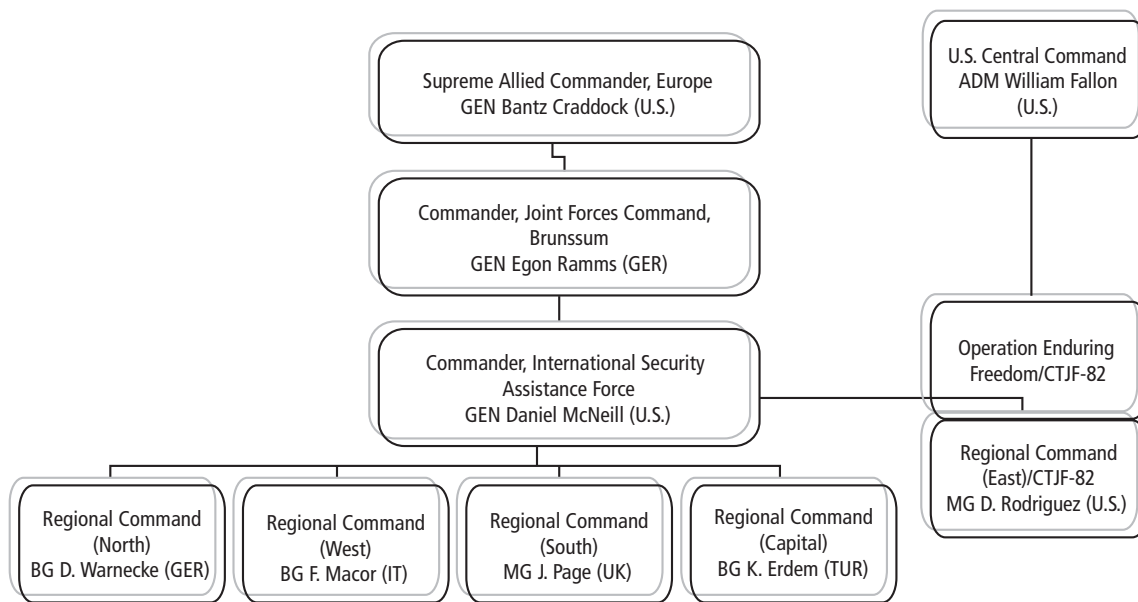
Supreme Allied Commander, Europe
GEN Bantz Craddock (U.S.)

U.S. Central Command
ADM William Fallon
(U.S.)

Commander, Joint Forces Command, Brunssum
GEN Egon Ramms (GER)

Commander, International Security Assistance Force
GEN Daniel McNeill (U.S.)

Operation Enduring Freedom/CTJF-82

Regional Command (East)/CTJF-82
MG D. Rodriguez (U.S.)

Regional Command (North)
BG D. Warnecke (GER)

Regional Command (West)
BG F. Macor (IT)

Regional Command (South)
MG J. Page (UK)

Regional Command (Capital)
BG K. Erdem (TUR)